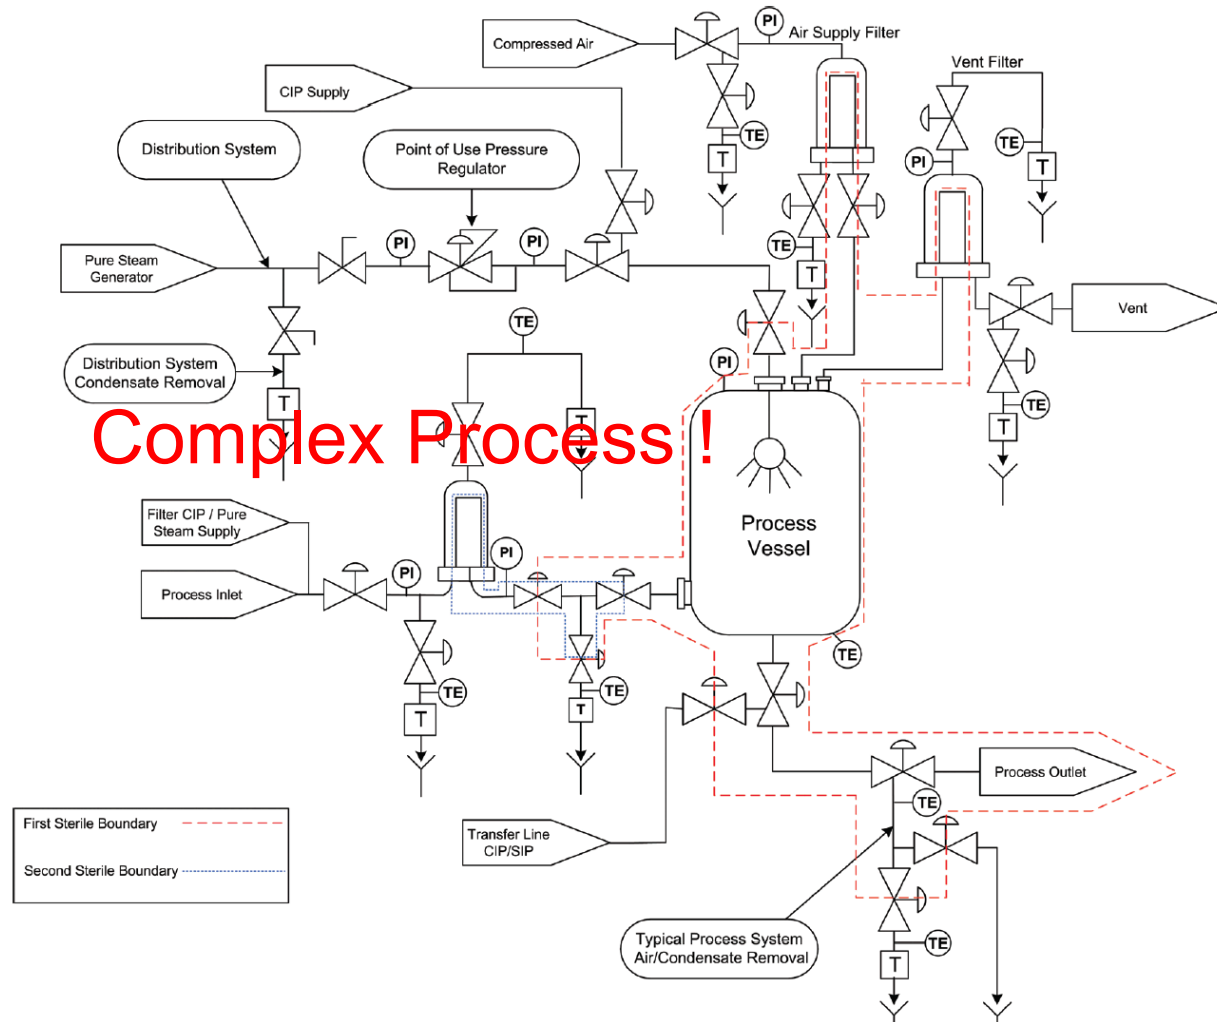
Compressed Air

PI

Air Supply Filter

CIP Supply

Vent Filter

Distribution System

Point of Use Pressure Regulator

TE

TE

T

PI

T

Pure Steam Generator

PI

PI

TE

T

Vent

TE

Distribution System Condensate Removal

PI

T

TE

T

Complex Process !

T

Filter CIP / Pure Steam Supply

Process Vessel

PI

Process Inlet

PI

TE

TE

TE

T

T

Process Outlet

First Sterile Boundary

Second Sterile Boundary

Transfer Line CIP/SIP

TE

TE

Typical Process System Air/Condensate Removal

T